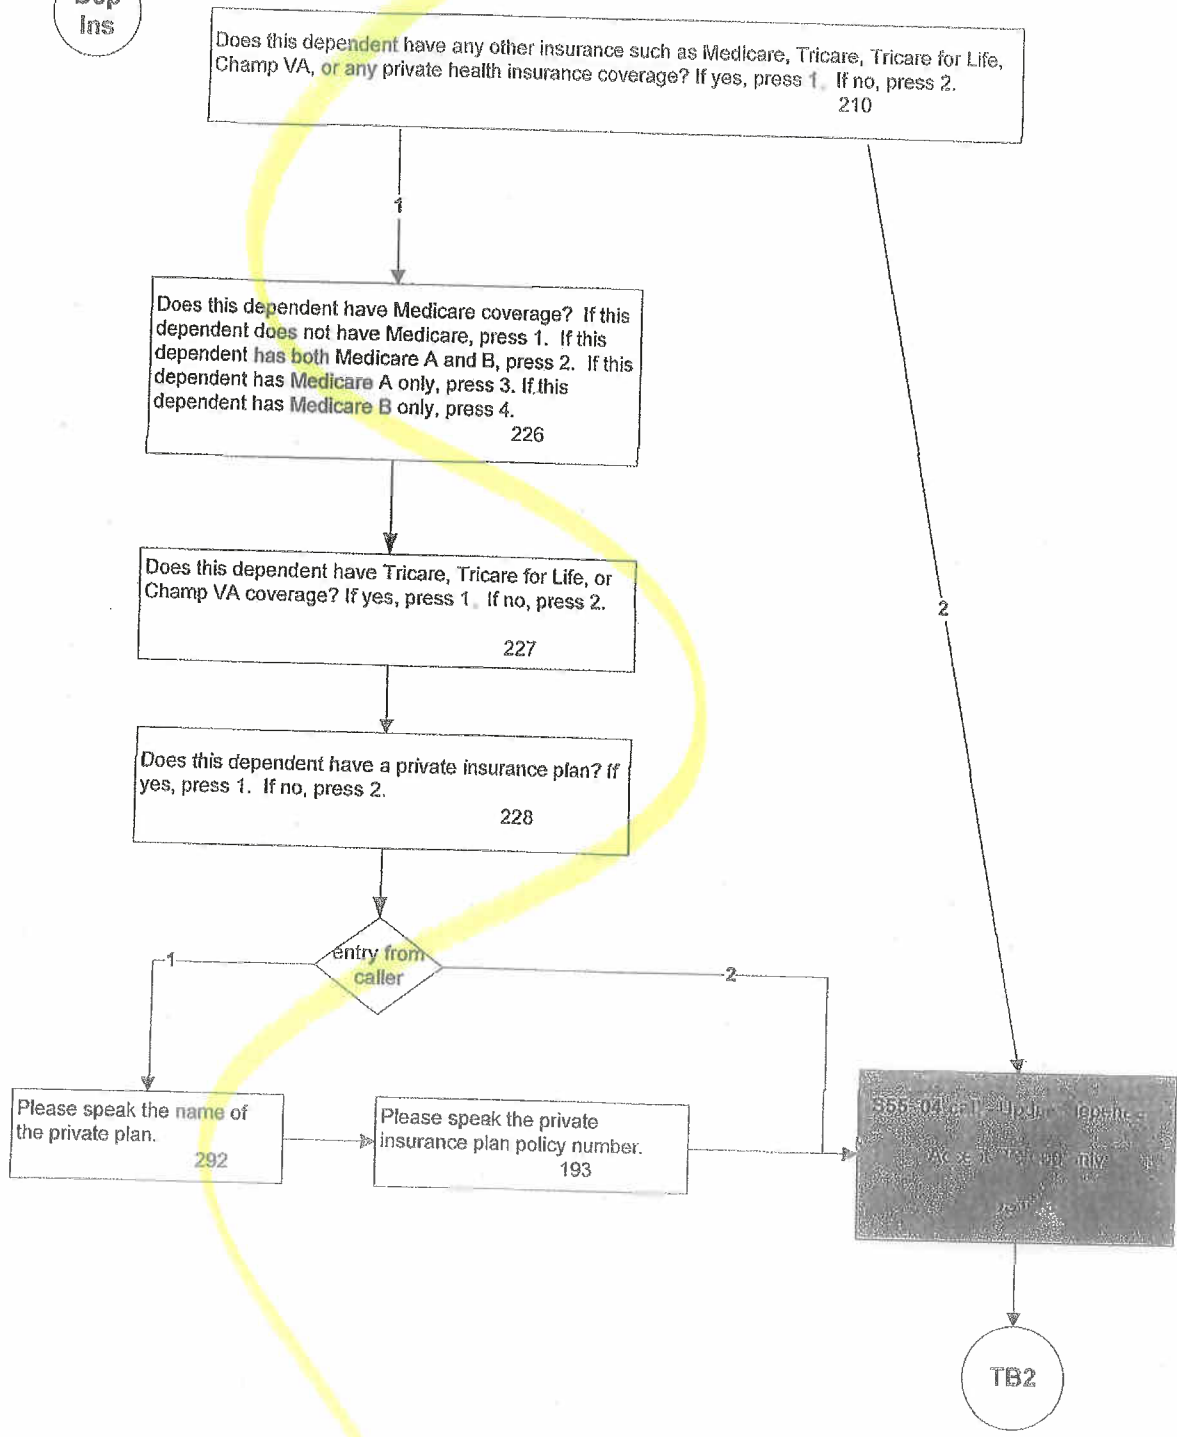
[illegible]
Ins

Does this dependent have any other insurance such as Medicare, Tricare, Tricare for Life, Champ VA, or any private health insurance coverage? If yes, press 1. If no, press 2.
210

1

2

Does this dependent have Medicare coverage? If this dependent does not have Medicare, press 1. If this dependent has both Medicare A and B, press 2. If this dependent has Medicare A only, press 3. If this dependent has Medicare B only, press 4.
226

Does this dependent have Tricare, Tricare for Life, or Champ VA coverage? If yes, press 1. If no, press 2.
227

Does this dependent have a private insurance plan? If yes, press 1. If no, press 2.
228

1

entry from caller

2

Please speak the name of the private plan.
292

Please speak the private insurance plan policy number.
193

555-04 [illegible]

TB2